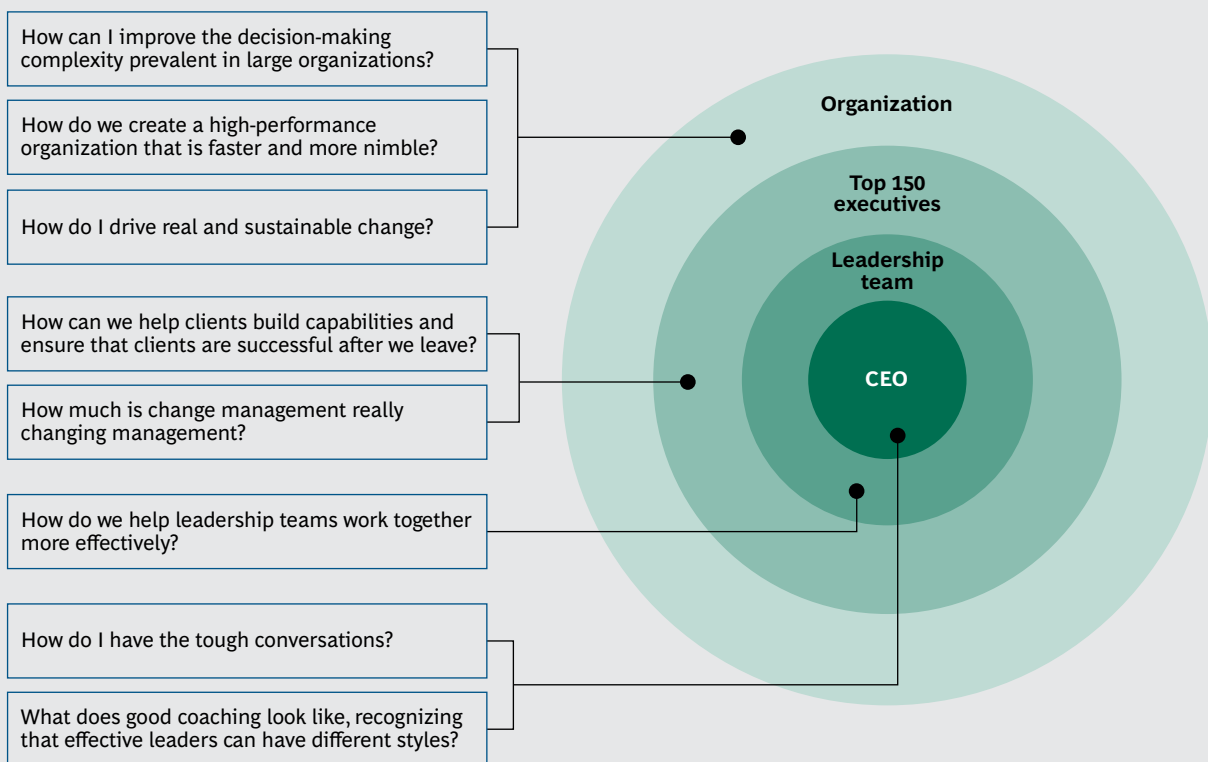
How can I improve the decision-making complexity prevalent in large organizations?

How do we create a high-performance organization that is faster and more nimble?

How do I drive real and sustainable change?

How can we help clients build capabilities and ensure that clients are successful after we leave?

How much is change management really changing management?

How do we help leadership teams work together more effectively?

How do I have the tough conversations?

What does good coaching look like, recognizing that effective leaders can have different styles?

Organization

Top 150 executives

Leadership team

CEO